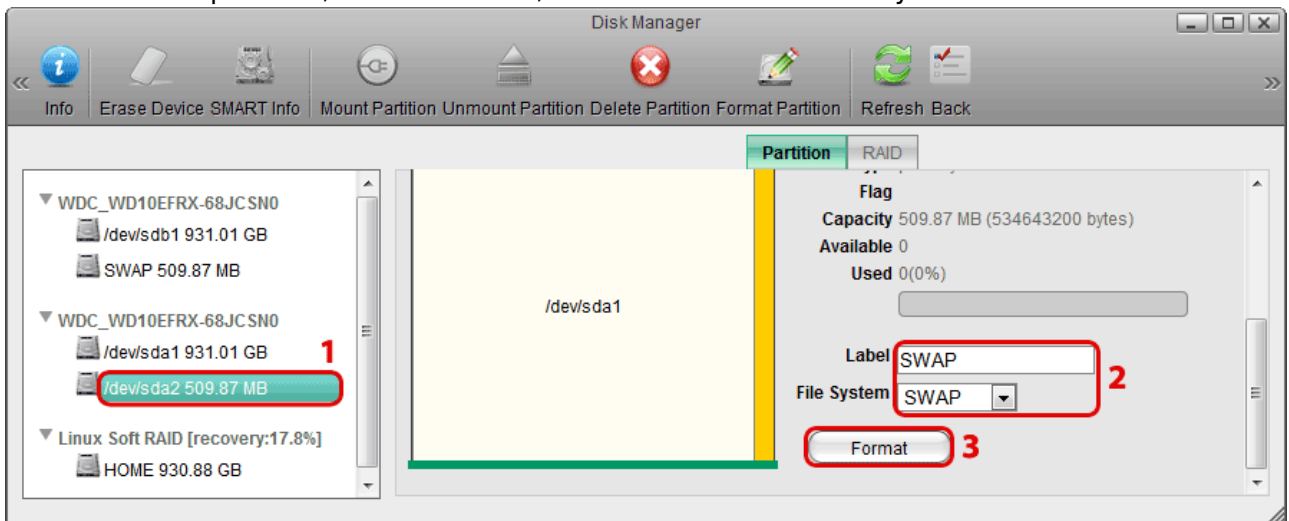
Disk Manager

Info Erase Device SMART Info Mount Partition Unmount Partition Delete Partition Format Partition Refresh Back

Partition RAID

WDC_WD10EFRX-68JCSN0
/dev/sdb1 931.01 GB
SWAP 509.87 MB
WDC_WD10EFRX-68JCSN0
/dev/sda1 931.01 GB
/dev/sda2 509.87 MB
Linux Soft RAID [recovery:17.8%]
HOME 930.88 GB

1

/dev/sda1

Flag
Capacity 509.87 MB (534643200 bytes)
Available 0
Used 0(0%)

Label SWAP
File System SWAP

2

Format

3